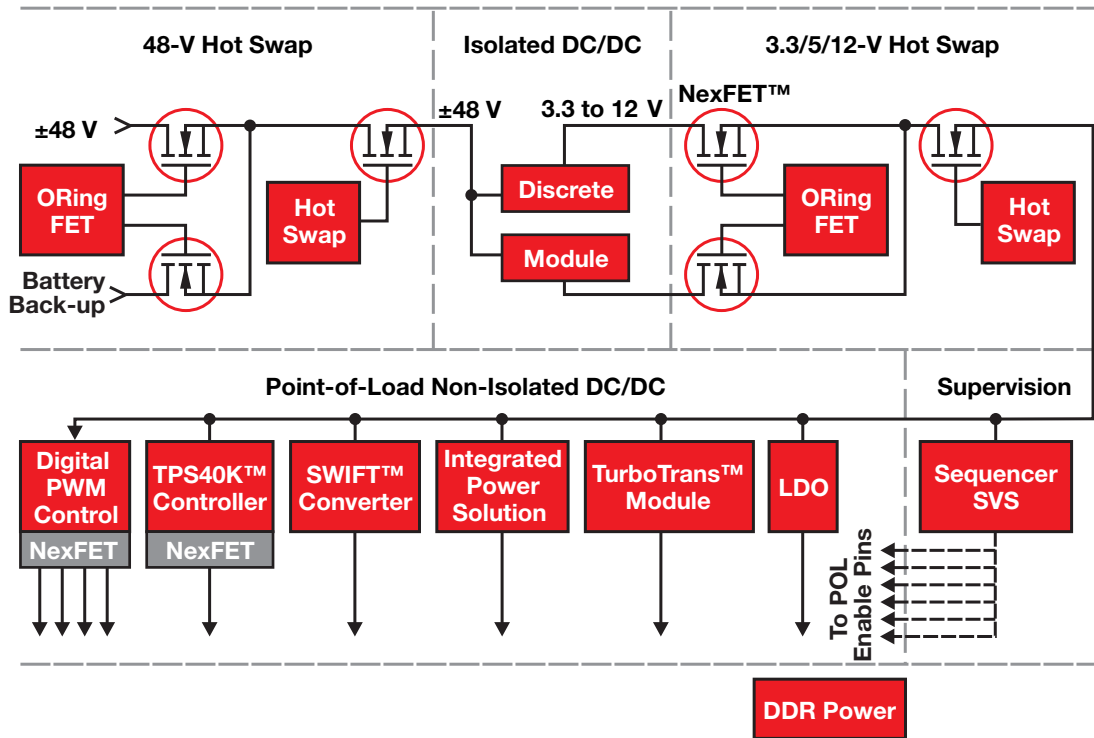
48-V Hot Swap

Isolated DC/DC

3.3/5/12-V Hot Swap

±48 V

±48 V

3.3 to 12 V

NexFET™

ORing FET

Hot Swap

Discrete

Module

ORing FET

Hot Swap

Battery Back-up

Point-of-Load Non-Isolated DC/DC

Supervision

Digital PWM Control

NexFET

TPS40K™ Controller

NexFET

SWIFT™ Converter

Integrated Power Solution

TurboTrans™ Module

LDO

Sequencer SVS

To POL Enable Pins

DDR Power